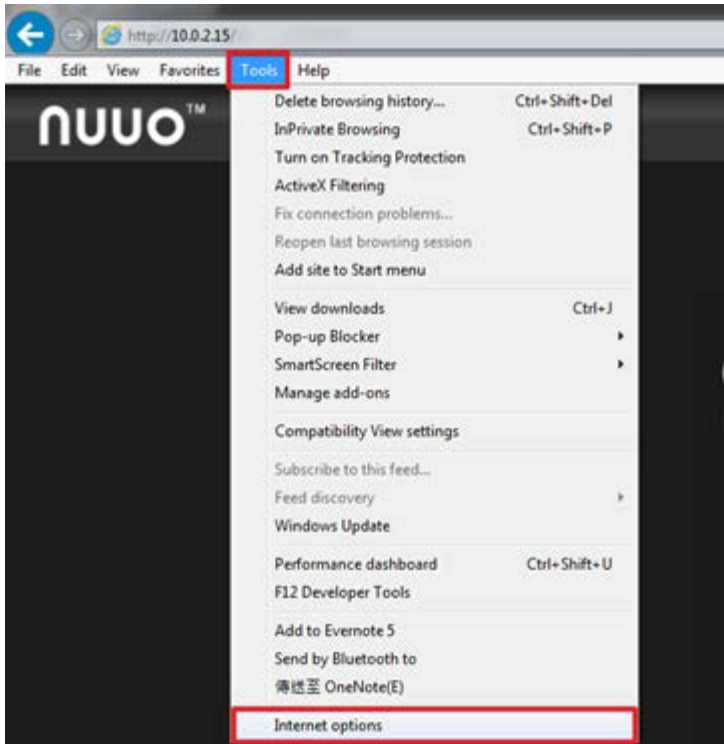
http://10.0.2.15/

File Edit View Favorites Tools Help

NUUO™

Delete browsing history... Ctrl+Shift+Del
InPrivate Browsing Ctrl+Shift+P
Turn on Tracking Protection
ActiveX Filtering
Fix connection problems...
Reopen last browsing session
Add site to Start menu

View downloads Ctrl+J
Pop-up Blocker
SmartScreen Filter
Manage add-ons

Compatibility View settings

Subscribe to this feed...
Feed discovery
Windows Update

Performance dashboard Ctrl+Shift+U
F12 Developer Tools

Add to Evernote 5
Send by Bluetooth to
傳送至 OneNote(E)

Internet options